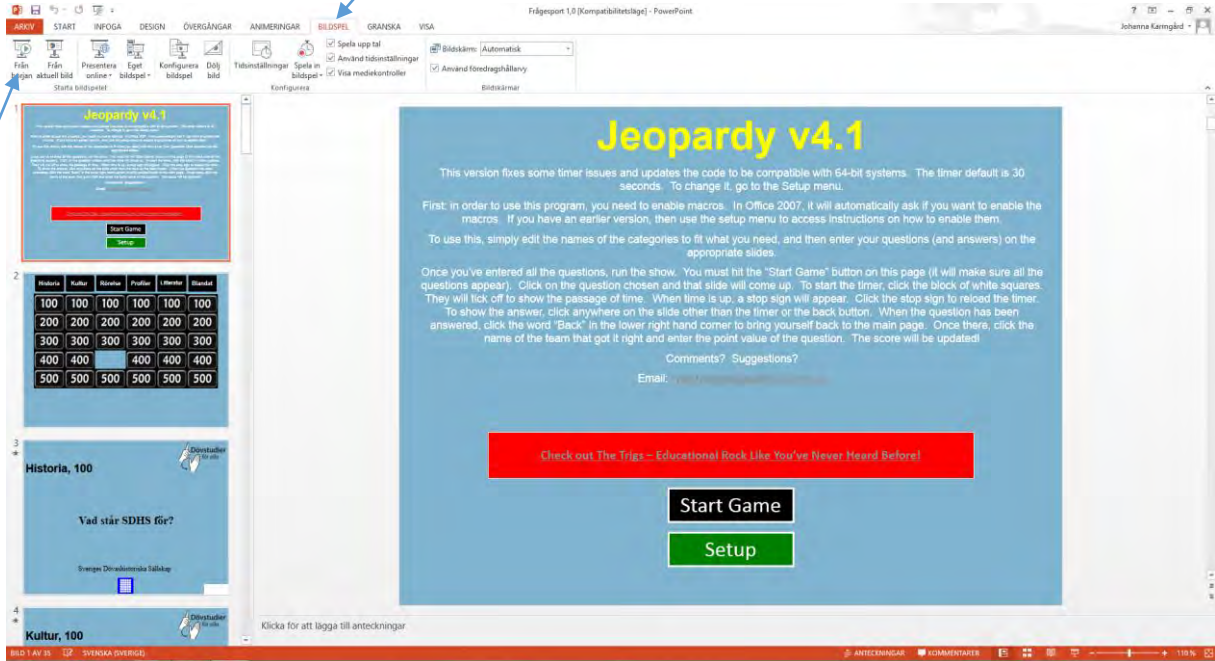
Frågesport 1,0 [Kompatibilitetsläge] - PowerPoint

Johanna Karmgård

ARKIV START INFOGA DESIGN ÖVERGÅNGAR ANIMERINGAR BILDSPEL GRANSKA VISA

Från början
Från aktuell bild
Presentera online
Eget bildspel
Konfigurera bildspel
Dölj bild
Tidsinställningar
Spela in bildspel
Spela upp tal
Använd tidsinställningar
Visa mediekontroller
Bildskärm: Automatisk
Använd föredragshållarvy
Starta bildspelet
Konfigurera
Bildskärmar

1
Jeopardy v4.1
Start Game
Setup

2
| Historia | Kultur | Rörelse | Profiler | Litteratur | Blandat |
|---|---|---|---|---|---|
| 100 | 100 | 100 | 100 | 100 | 100 |
| 200 | 200 | 200 | 200 | 200 | 200 |
| 300 | 300 | 300 | 300 | 300 | 300 |
| 400 | 400 | | 400 | 400 | 400 |
| 500 | 500 | 500 | 500 | 500 | 500 |

3
Dövstudier
Historia, 100
Vad står SDHS för?
Sveriges Dövhistoriska Sällskap

4
Dövstudier
Kultur, 100

Jeopardy v4.1

This version fixes some timer issues and updates the code to be compatible with 64-bit systems. The timer default is 30 seconds. To change it, go to the Setup menu.

First: in order to use this program, you need to enable macros. In Office 2007, it will automatically ask if you want to enable the macros. If you have an earlier version, then use the setup menu to access instructions on how to enable them.

To use this, simply edit the names of the categories to fit what you need, and then enter your questions (and answers) on the appropriate slides.

Once you've entered all the questions, run the show. You must hit the "Start Game" button on this page (it will make sure all the questions appear). Click on the question chosen and that slide will come up. To start the timer, click the block of white squares. They will tick off to show the passage of time. When time is up, a stop sign will appear. Click the stop sign to reload the timer. To show the answer, click anywhere on the slide other than the timer or the back button. When the question has been answered, click the word "Back" in the lower right hand corner to bring yourself back to the main page. Once there, click the name of the team that got it right and enter the point value of the question. The score will be updated!

Comments? Suggestions?

Email: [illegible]

Check out The Trigs – Educational Rock Like You've Never Heard Before!

Start Game

Setup

Klicka för att lägga till anteckningar

BILD 1 AV 35 SVENSKA (SVERIGE) ANTECKNINGAR KOMMENTARER 110 %